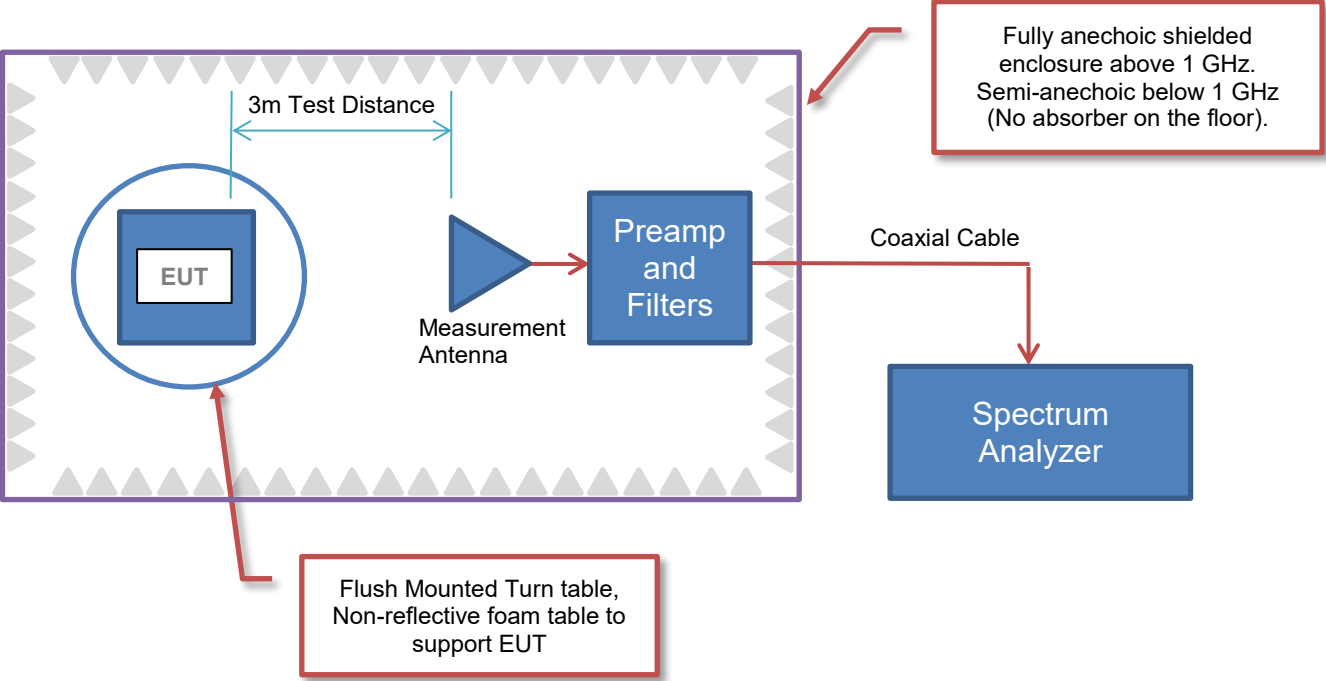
Fully anechoic shielded enclosure above 1 GHz. Semi-anechoic below 1 GHz (No absorber on the floor).

3m Test Distance

EUT

Measurement Antenna

Preamp and Filters

Coaxial Cable

Spectrum Analyzer

Flush Mounted Turn table, Non-reflective foam table to support EUT